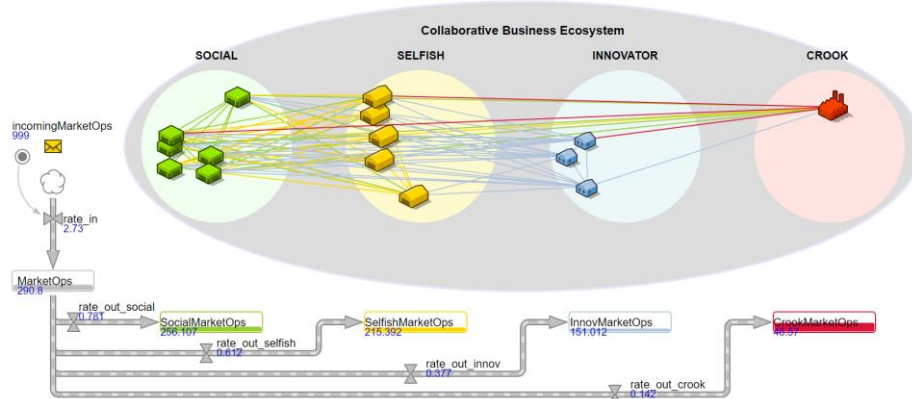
Collaborative Business Ecosystem

SOCIAL

SELFISH

INNOVATOR

CROOK

incomingMarketOps
999

rate_in
2.73

MarketOps
290.8

rate_out_social
0.781

SocialMarketOps
256.107

rate_out_selfish
0.612

SelfishMarketOps
215.392

rate_out_innov
0.377

InnovMarketOps
151.012

rate_out_crook
0.142

CrookMarketOps
46.37